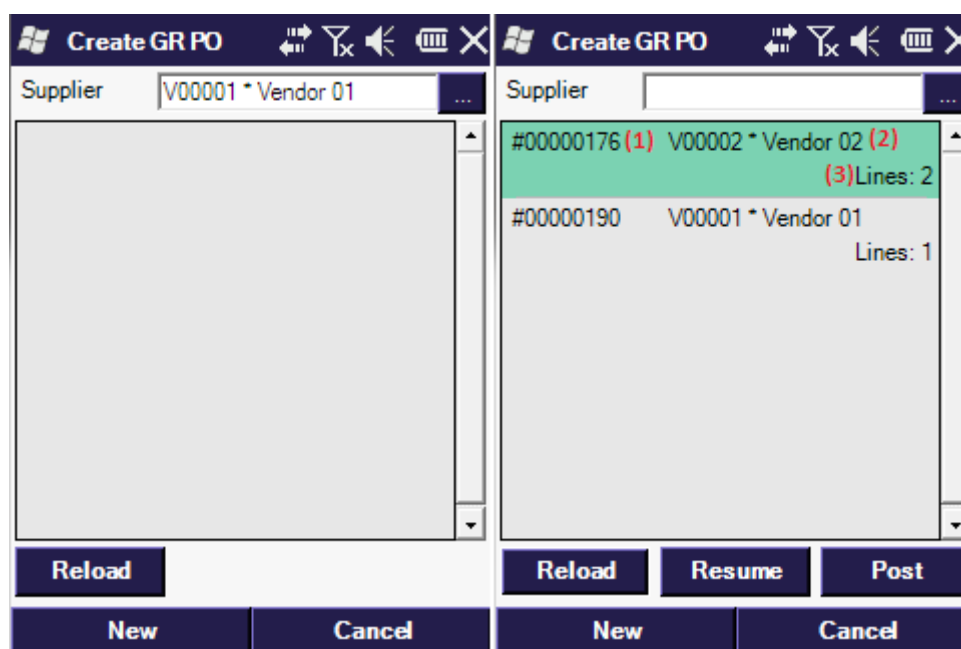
Create GR PO

Supplier V00001 * Vendor 01 ...

Reload

New Cancel

Create GR PO

Supplier ...

#00000176 (1) V00002 * Vendor 02 (2)
(3)Lines: 2

#00000190 V00001 * Vendor 01
Lines: 1

Reload Resume Post

New Cancel